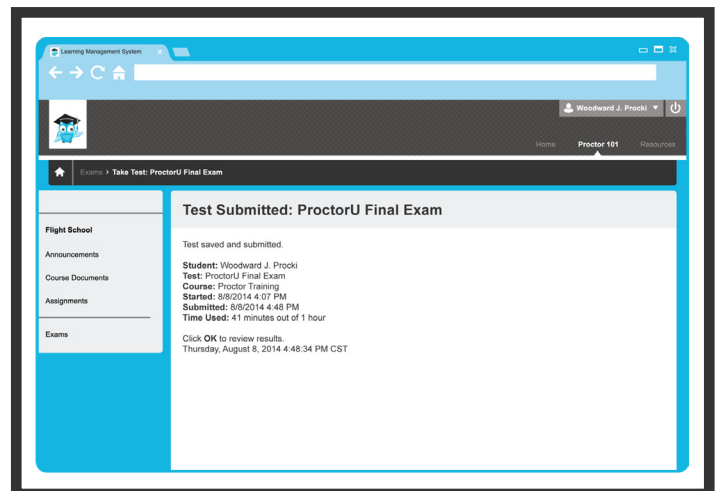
Learning Management System ×

Woodward J. Procki

Home Proctor 101 Resources

Exams › Take Test: ProctorU Final Exam

Flight School

Announcements

Course Documents

Assignments

Exams

Test Submitted: ProctorU Final Exam

Test saved and submitted.

Student: Woodward J. Procki
Test: ProctorU Final Exam
Course: Proctor Training
Started: 8/8/2014 4:07 PM
Submitted: 8/8/2014 4:48 PM
Time Used: 41 minutes out of 1 hour

Click OK to review results.
Thursday, August 8, 2014 4:48:34 PM CST